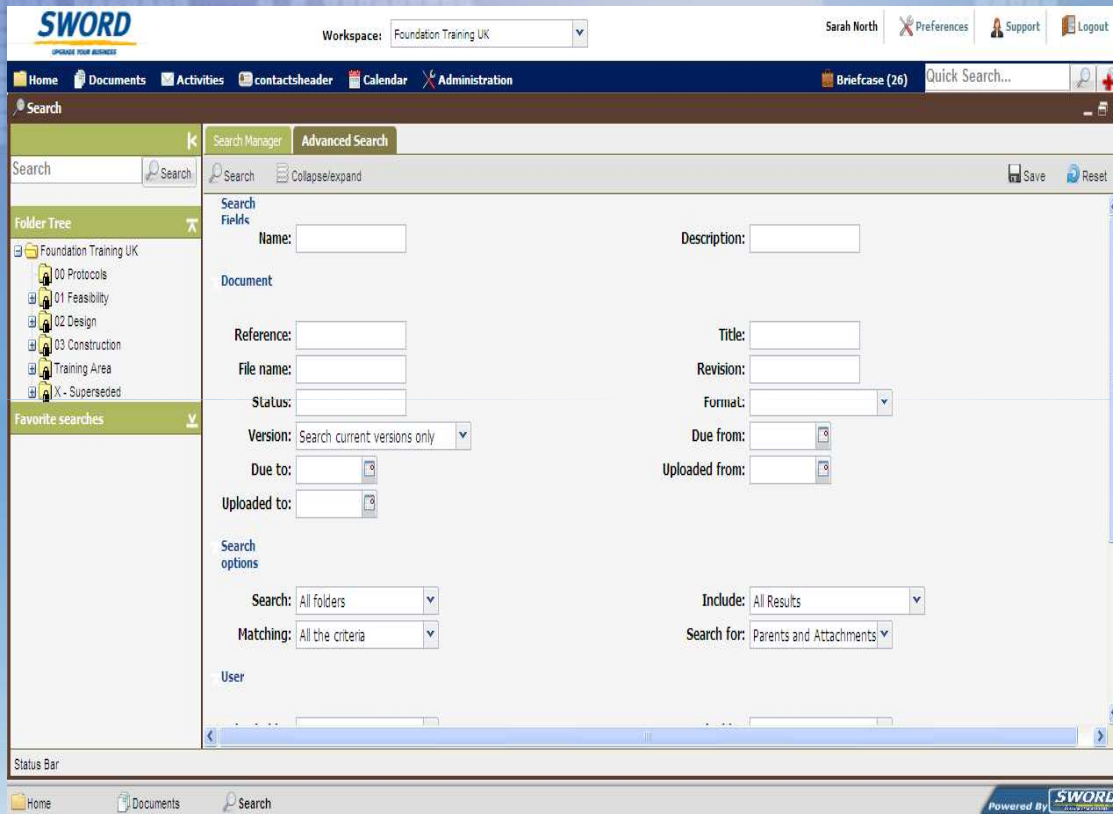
SWORD
UPGRADE YOUR BUSINESS

Workspace: Foundation Training UK

Sarah North Preferences Support Logout

Home Documents Activities contactsheader Calendar Administration Briefcase (26) Quick Search...

Search

Search Search

Folder Tree

Foundation Training UK
00 Protocols
01 Feasibility
02 Design
03 Construction
Training Area
X - Superseded

Favorite searches

Search Manager Advanced Search

Search Collapse/expand Save Reset

Search Fields

Name: Description:

Document

Reference: Title:
File name: Revision:
Status: Format:
Version: Search current versions only Due from:
Due to: Uploaded from:
Uploaded to:

Search options

Search: All folders Include: All Results
Matching: All the criteria Search for: Parents and Attachments

User

Status Bar

Home Documents Search

Powered By SWORD